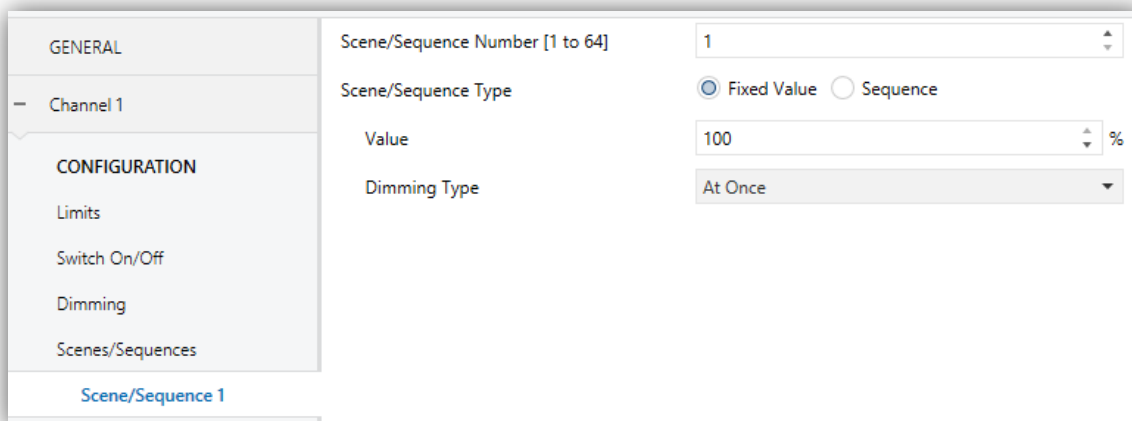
GENERAL

– Channel 1

CONFIGURATION

Limits

Switch On/Off

Dimming

Scenes/Sequences

Scene/Sequence 1

Scene/Sequence Number [1 to 64] 1

Scene/Sequence Type Fixed Value Sequence

Value 100 %

Dimming Type At Once